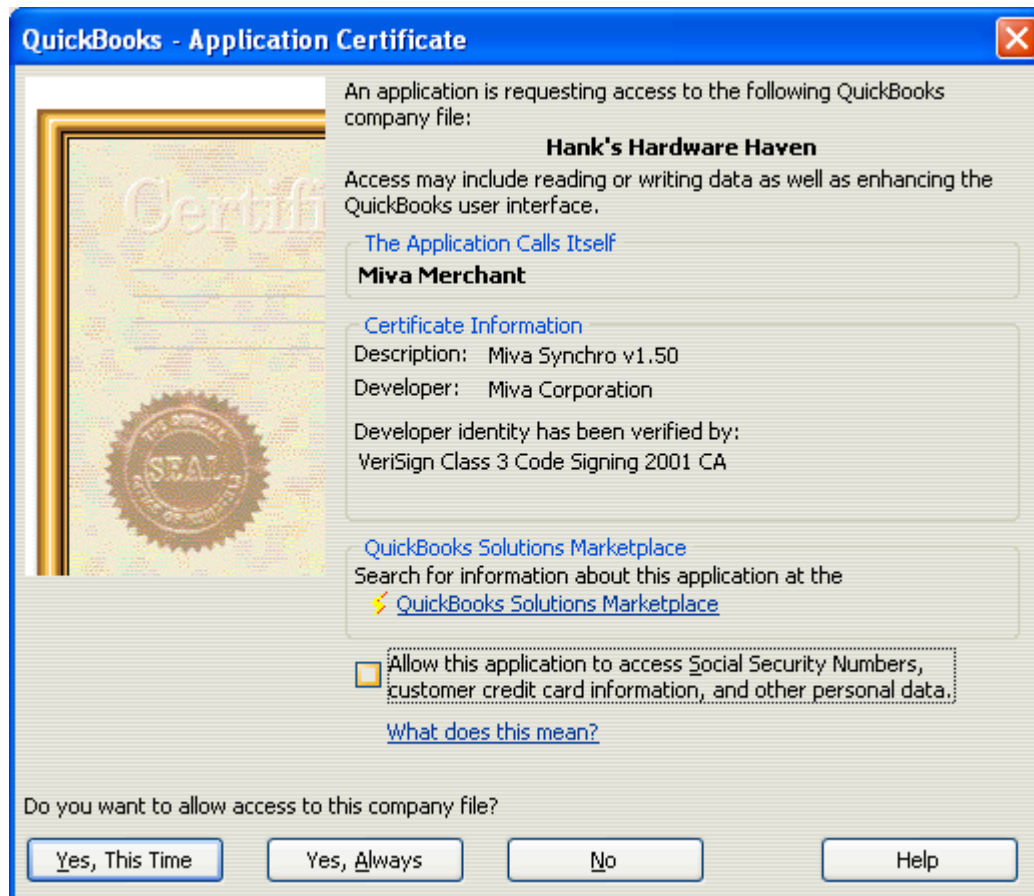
QuickBooks - Application Certificate

Certifi

SEAL

An application is requesting access to the following QuickBooks company file:

Hank's Hardware Haven

Access may include reading or writing data as well as enhancing the QuickBooks user interface.

The Application Calls Itself

Miva Merchant

Certificate Information

Description: Miva Synchro v1.50

Developer: Miva Corporation

Developer identity has been verified by:
VeriSign Class 3 Code Signing 2001 CA

QuickBooks Solutions Marketplace

Search for information about this application at the
QuickBooks Solutions Marketplace

Allow this application to access Social Security Numbers, customer credit card information, and other personal data.

What does this mean?

Do you want to allow access to this company file?

Yes, This Time | Yes, Always | No | Help